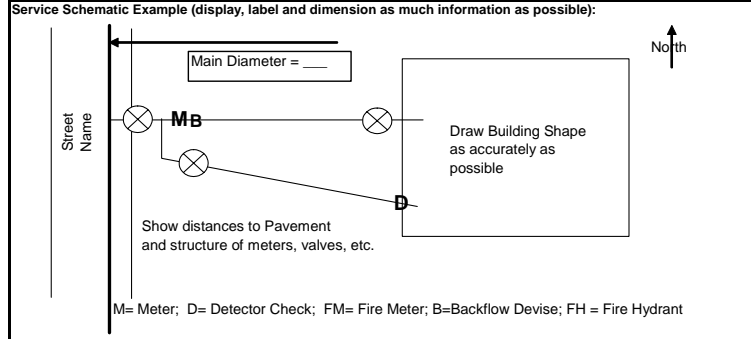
Service Schematic Example (display, label and dimension as much information as possible):

Main Diameter = ___

North

Street Name

MB

Draw Building Shape as accurately as possible

D

Show distances to Pavement and structure of meters, valves, etc.

M= Meter; D= Detector Check; FM= Fire Meter; B=Backflow Devise; FH = Fire Hydrant